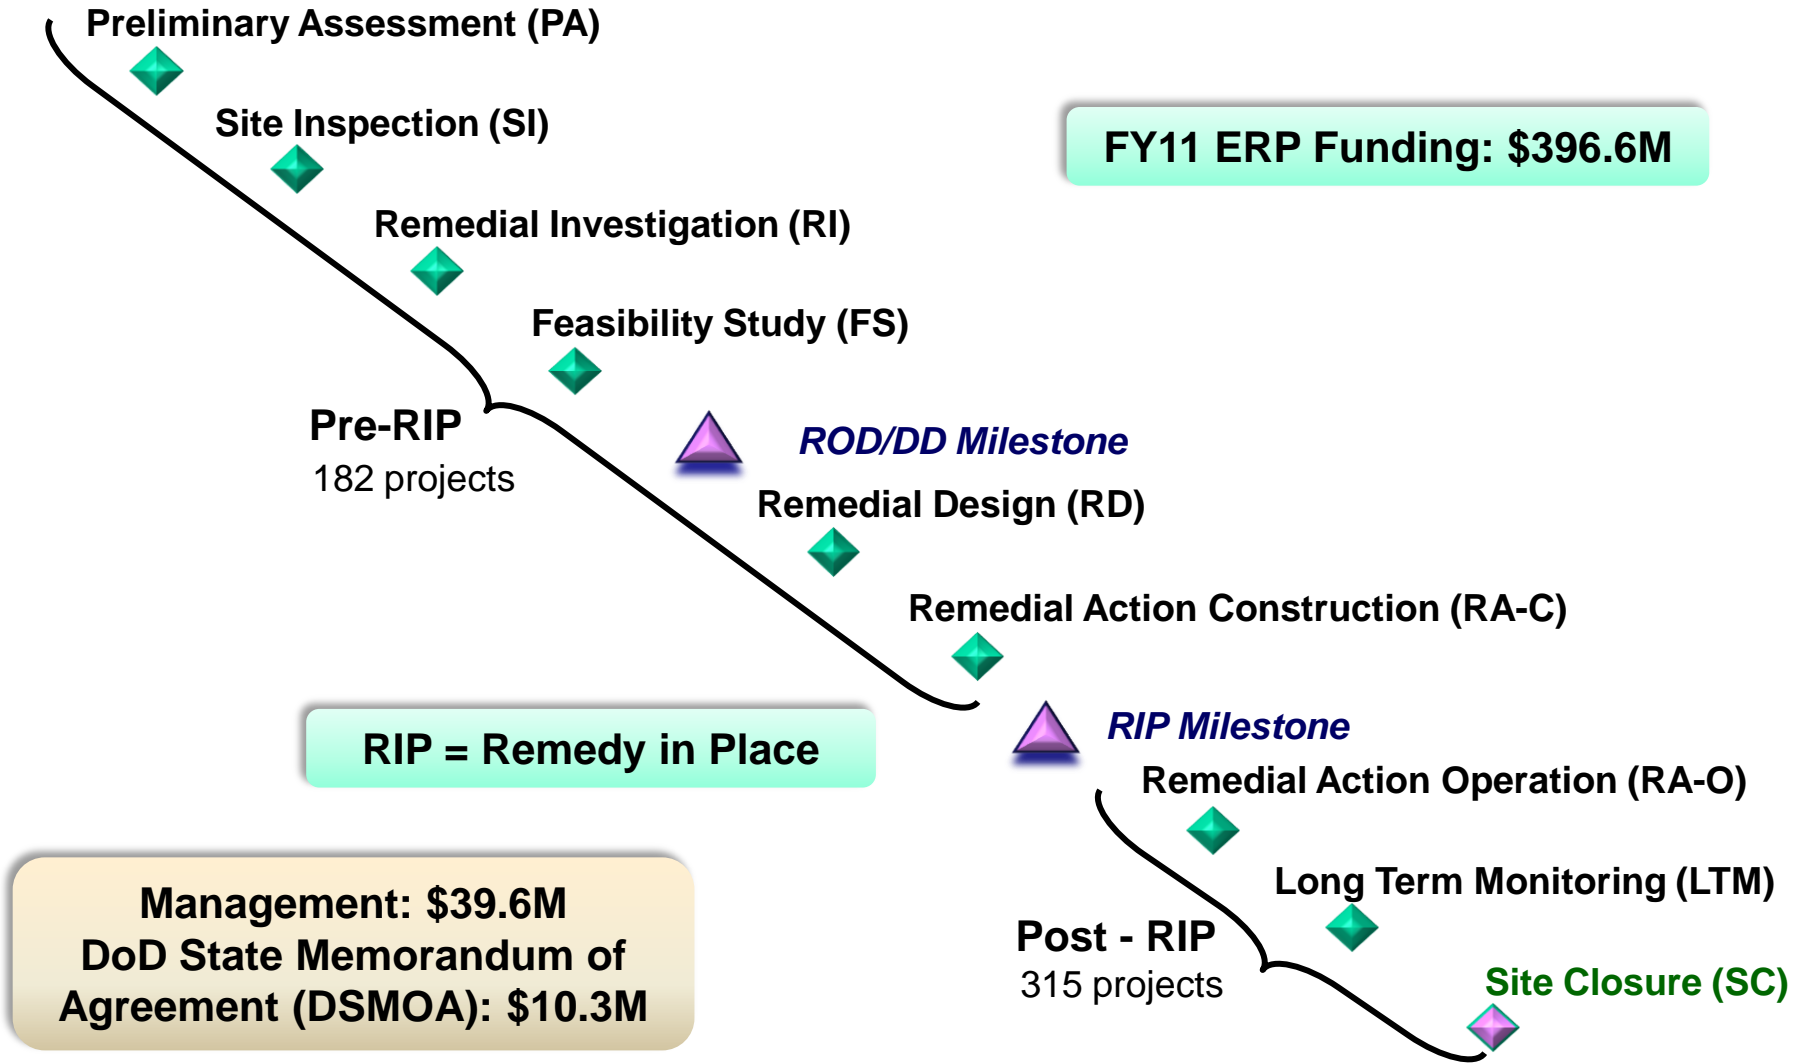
Preliminary Assessment (PA)

Site Inspection (SI)

Remedial Investigation (RI)

Feasibility Study (FS)

FY11 ERP Funding: \$396.6M

Pre-RIP
182 projects

ROD/DD Milestone

Remedial Design (RD)

Remedial Action Construction (RA-C)

RIP = Remedy in Place

RIP Milestone

Remedial Action Operation (RA-O)

Long Term Monitoring (LTM)

Management: \$39.6M
DoD State Memorandum of Agreement (DSMOA): \$10.3M

Post - RIP
315 projects

Site Closure (SC)